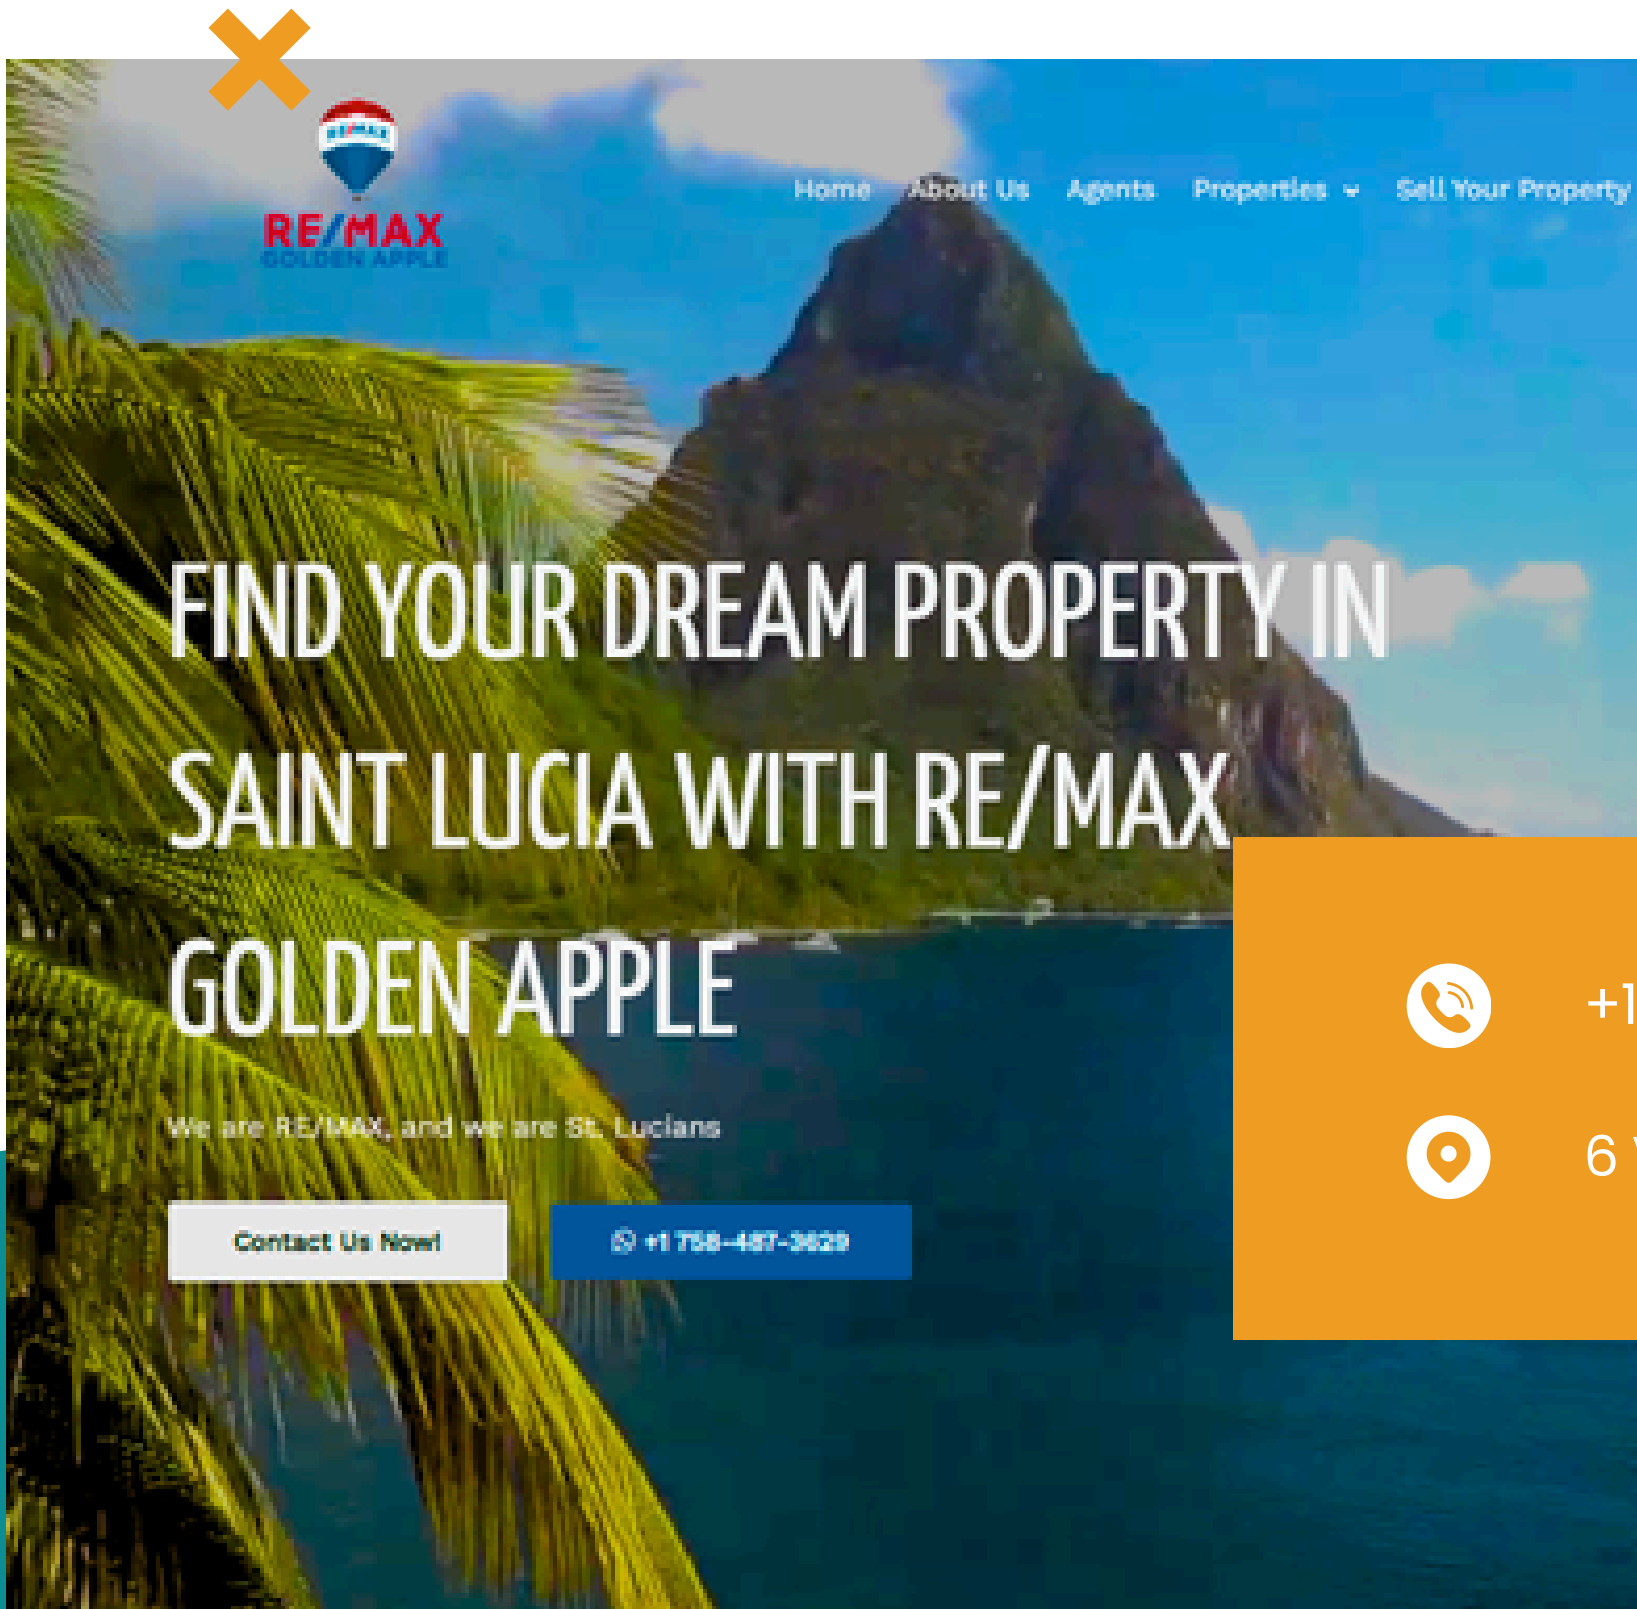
RE/MAX
GOLDEN APPLE

Home About Us Agents Properties Sell Your Property

FIND YOUR DREAM PROPERTY IN SAINT LUCIA WITH RE/MAX GOLDEN APPLE

We are RE/MAX, and we are St. Lucians

Contact Us Now!

+1 758-487-3629

+1

6